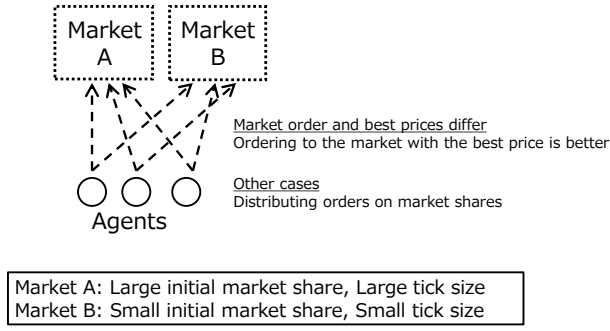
Market A

Market B

Market order and best prices differ
Ordering to the market with the best price is better

Other cases
Distributing orders on market shares

Agents

Market A: Large initial market share, Large tick size
Market B: Small initial market share, Small tick size